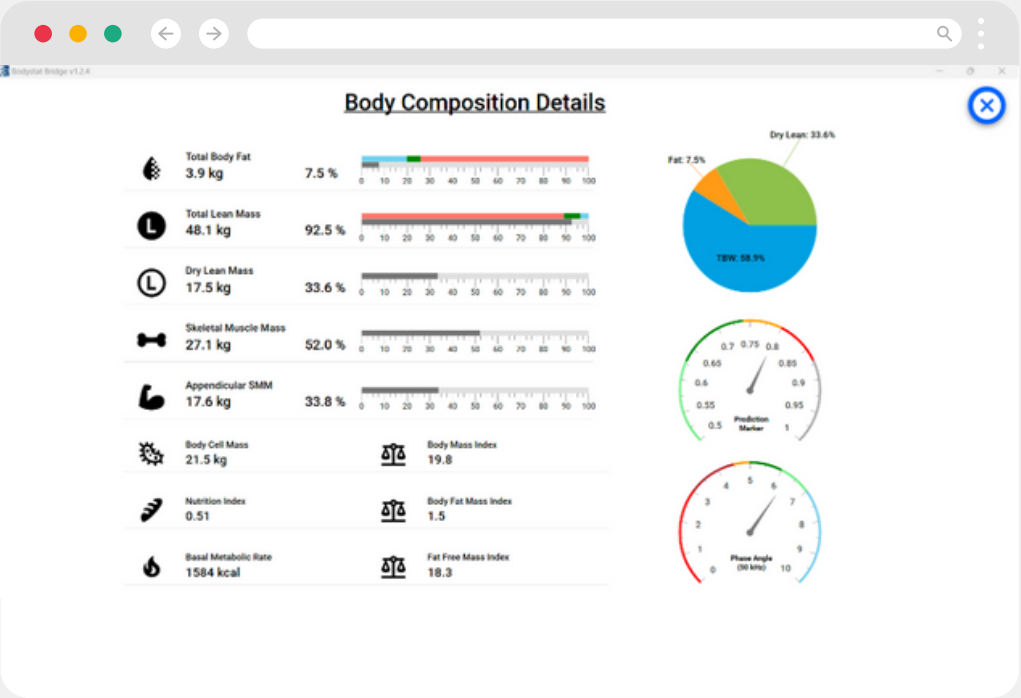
Bodystat Bridge v1.2.4

Body Composition Details

Total Body Fat
3.9 kg
7.5 %
0 10 20 30 40 50 60 70 80 90 100

Total Lean Mass
48.1 kg
92.5 %
0 10 20 30 40 50 60 70 80 90 100

Dry Lean Mass
17.5 kg
33.6 %
0 10 20 30 40 50 60 70 80 90 100

Skeletal Muscle Mass
27.1 kg
52.0 %
0 10 20 30 40 50 60 70 80 90 100

Appendicular SMM
17.6 kg
33.8 %
0 10 20 30 40 50 60 70 80 90 100

Body Cell Mass
21.5 kg

Body Mass Index
19.8

Nutrition Index
0.51

Body Fat Mass Index
1.5

Basal Metabolic Rate
1584 kcal

Fat Free Mass Index
18.3

Dry Lean: 33.6%
Fat: 7.5%
TBW: 58.9%

0.7 0.75 0.8
0.65 0.85
0.6 0.9
0.55 0.95
0.5 1
Prediction Marker

4 5 6
3 7
2 8
1 9
0 10
Phase Angle (50 kHz)